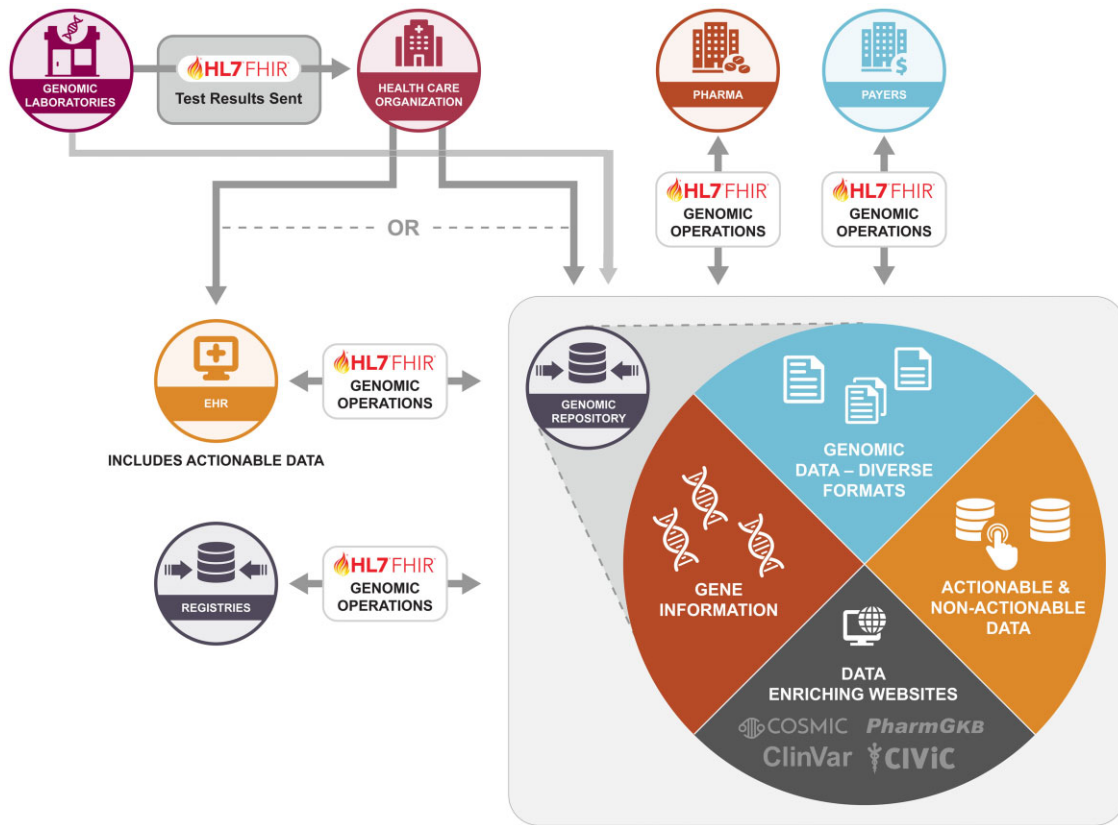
GENOMIC LABORATORIES

HL7 FHIR
Test Results Sent

HEALTH CARE ORGANIZATION

PHARMA

PAYERS

HL7 FHIR
GENOMIC OPERATIONS

HL7 FHIR
GENOMIC OPERATIONS

OR

EHR

INCLUDES ACTIONABLE DATA

HL7 FHIR
GENOMIC OPERATIONS

GENOMIC REPOSITORY

GENOMIC DATA – DIVERSE FORMATS

GENE INFORMATION

ACTIONABLE & NON-ACTIONABLE DATA

REGISTRIES

HL7 FHIR
GENOMIC OPERATIONS

DATA ENRICHING WEBSITES

COSMIC
PharmGKB
ClinVar
CIViC